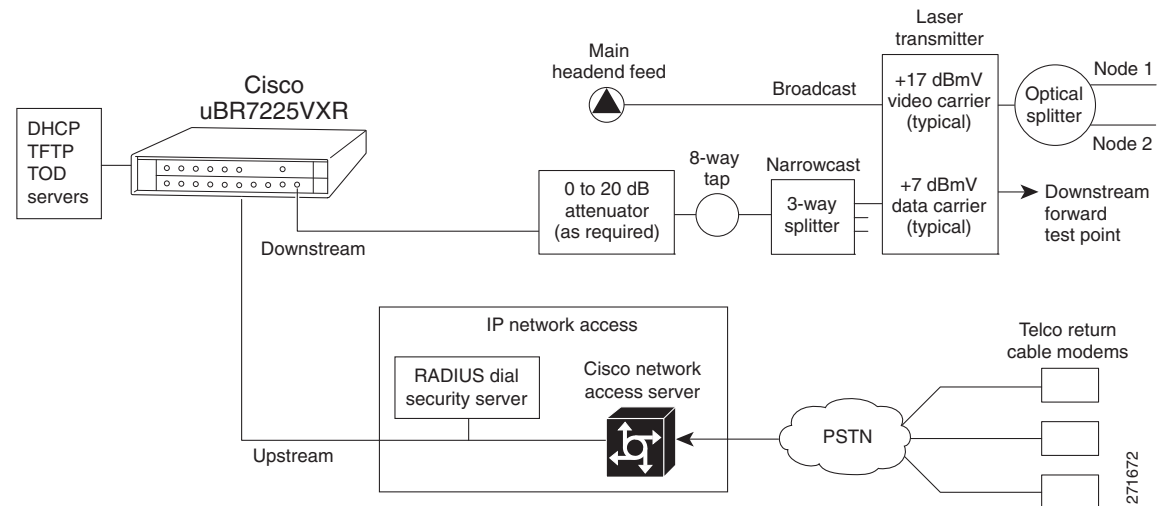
Laser transmitter

Main headend feed

Cisco uBR7225VXR

Broadcast

+17 dBmV video carrier (typical)

Optical splitter

Node 1

Node 2

DHCP TFTP TOD servers

8-way tap

Narrowcast

0 to 20 dB attenuator (as required)

3-way splitter

+7 dBmV data carrier (typical)

Downstream forward test point

Downstream

IP network access

Telco return cable modems

RADIUS dial security server

Cisco network access server

PSTN

Upstream

271672